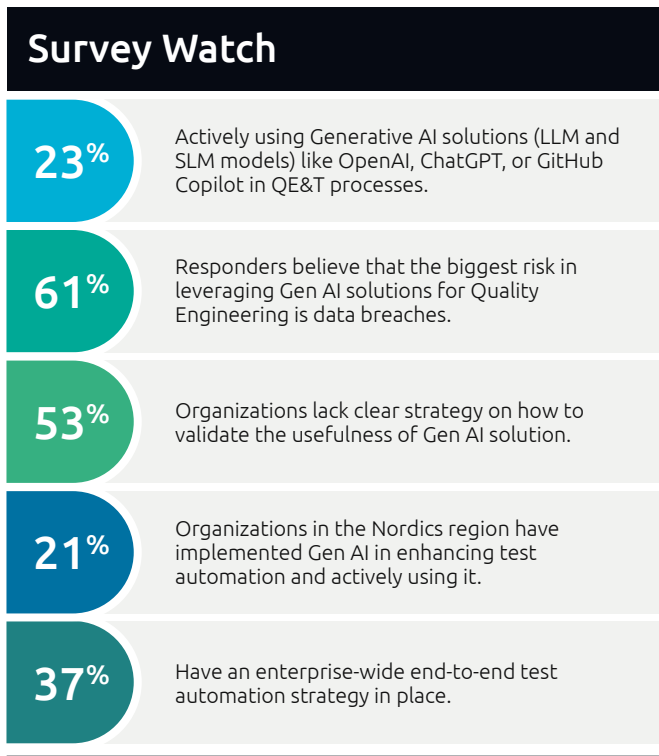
Survey Watch

23%

Actively using Generative AI solutions (LLM and SLM models) like OpenAI, ChatGPT, or GitHub Copilot in QE&T processes.

61%

Responders believe that the biggest risk in leveraging Gen AI solutions for Quality Engineering is data breaches.

53%

Organizations lack clear strategy on how to validate the usefulness of Gen AI solution.

21%

Organizations in the Nordics region have implemented Gen AI in enhancing test automation and actively using it.

37%

Have an enterprise-wide end-to-end test automation strategy in place.